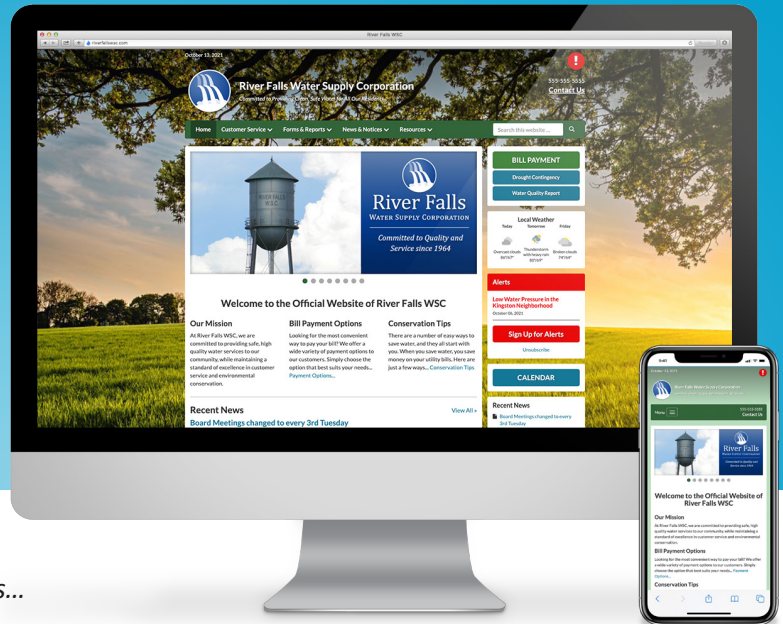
River Falls WSC

riverfallswsc.com

October 13, 2021

River Falls Water Supply Corporation

Committed to Providing Clean, Safe Water for All Our Residents

555-555-5555

Contact Us

Home Customer Service Forms & Reports News & Notices Resources

Search this website...

RIVER FALLS WSC

River Falls

WATER SUPPLY CORPORATION

Committed to Quality and Service since 1964

BILL PAYMENT

Drought Contingency

Water Quality Report

Local Weather

Today Tomorrow Friday

Overcast clouds 80°/67° Thunderstorm with heavy rain 80°/69° Broken clouds 74°/64°

Alerts

Low Water Pressure in the Kingston Neighborhood

October 06, 2021

Sign Up for Alerts

Unsubscribe

CALENDAR

Welcome to the Official Website of River Falls WSC

Our Mission

At River Falls WSC, we are committed to providing safe, high quality water services to our community, while maintaining a standard of excellence in customer service and environmental conservation.

Bill Payment Options

Looking for the most convenient way to pay your bill? We offer a wide variety of payment options to our customers. Simply choose the option that best suits your needs... Payment Options...

Conservation Tips

There are a number of easy ways to save water, and they all start with you. When you save water, you save money on your utility bills. Here are just a few ways... Conservation Tips

Recent News

View All »

Board Meetings changed to every 3rd Tuesday

Recent News

Board Meetings changed to every 3rd Tuesday

River Falls Water Supply Corporation

Menu

555-555-5555

Contact Us

River Falls

Welcome to the Official Website of River Falls WSC

Our Mission

At River Falls WSC, we are committed to providing safe, high quality water services to our community, while maintaining a standard of excellence in customer service and environmental conservation.

Bill Payment Options

Looking for the most convenient way to pay your bill? We offer a wide variety of payment options to our customers. Simply choose the option that best suits your needs... Payment Options...

Conservation Tips

s...